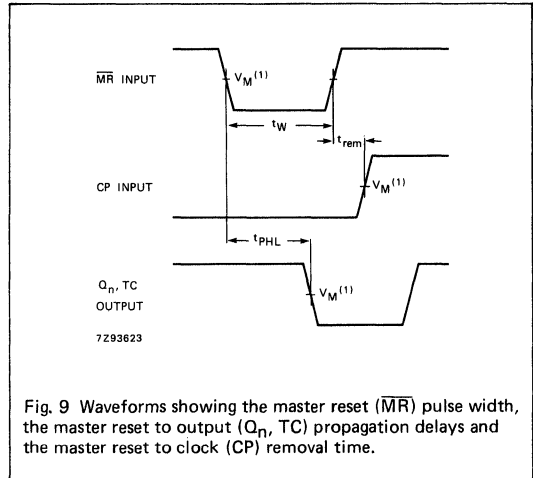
$\overline{MR}$ INPUT

$V_M^{(1)}$

$t_W$

$t_{rem}$

CP INPUT

$V_M^{(1)}$

$t_{PHL}$

$Q_n$, TC OUTPUT

$V_M^{(1)}$

7Z93623

Fig. 9 Waveforms showing the master reset ($\overline{MR}$) pulse width, the master reset to output ($Q_n$, TC) propagation delays and the master reset to clock (CP) removal time.